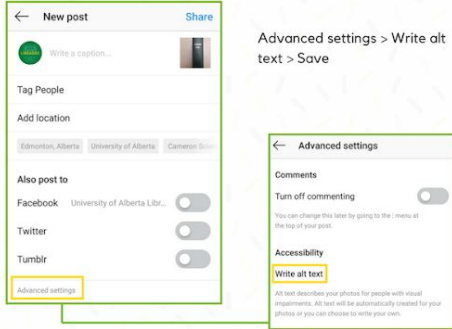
← New post Share

Write a caption...

Tag People

Add location

Edmonton, Alberta University of Alberta Cameron Scie

Also post to

Facebook University of Alberta Libr...

Twitter

Tumblr

Advanced settings

Advanced settings > Write alt text > Save

← Advanced settings

Comments

Turn off commenting

You can change this later by going to the ⋮ menu at the top of your post.

Accessibility

Write alt text

Alt text describes your photos for people with visual impairments. Alt text will be automatically created for your photos or you can choose to write your own.